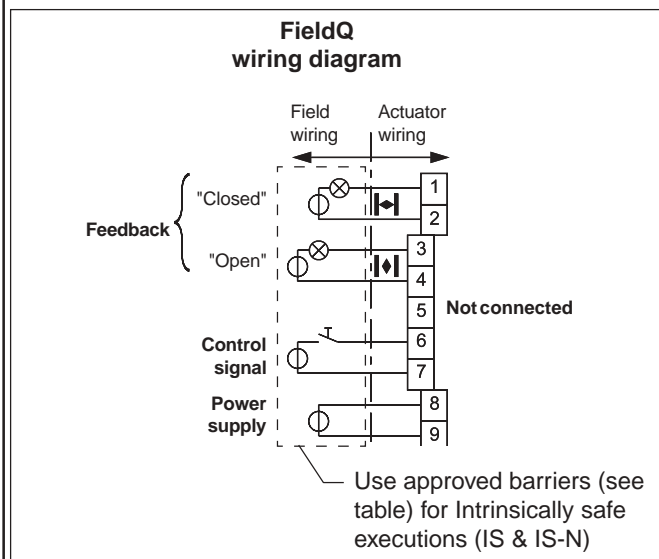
FieldQ
wiring diagram

Field wiring

Actuator wiring

Feedback

"Closed"

"Open"

1
2
3
4
5
6
7
8
9

Not connected

Control signal

Power supply

Use approved barriers (see table) for Intrinsically safe executions (IS & IS-N)